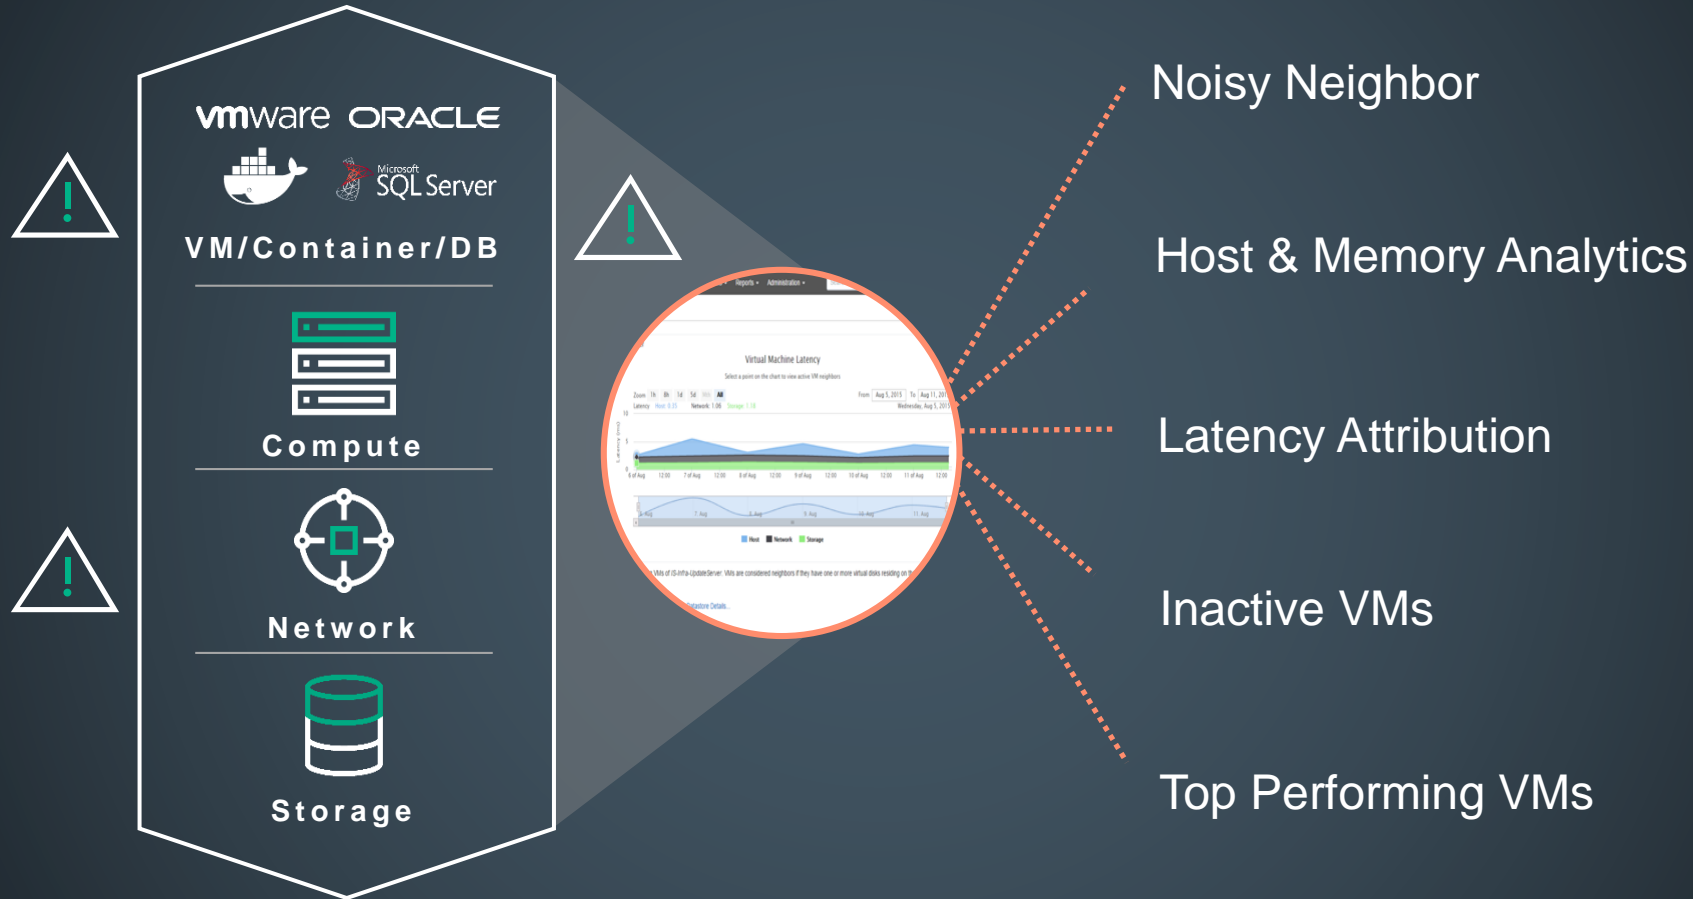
vmware ORACLE

Microsoft SQL Server

VM/Container/DB

Compute

Network

Storage

Reports Administration

Virtual Machine Latency

Select a point on the chart to view active VM neighbors

Host Network Storage

Noisy Neighbor

Host & Memory Analytics

Latency Attribution

Inactive VMs

Top Performing VMs